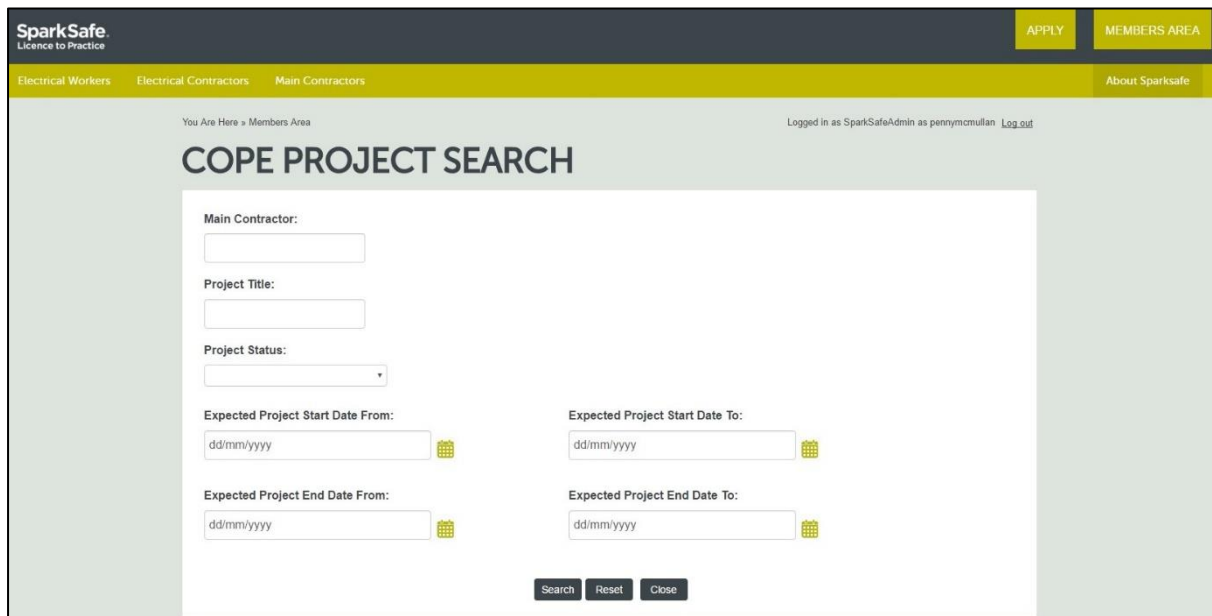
SparkSafe.
Licence to Practice

APPLY
MEMBERS AREA

Electrical Workers
Electrical Contractors
Main Contractors
About Sparksafe

You Are Here » Members Area

Logged in as SparkSafeAdmin as pennymcmullan Log out

COPE PROJECT SEARCH

Main Contractor:

Project Title:

Project Status:

Expected Project Start Date From:
dd/mm/yyyy

Expected Project Start Date To:
dd/mm/yyyy

Expected Project End Date From:
dd/mm/yyyy

Expected Project End Date To:
dd/mm/yyyy

Search
Reset
Close